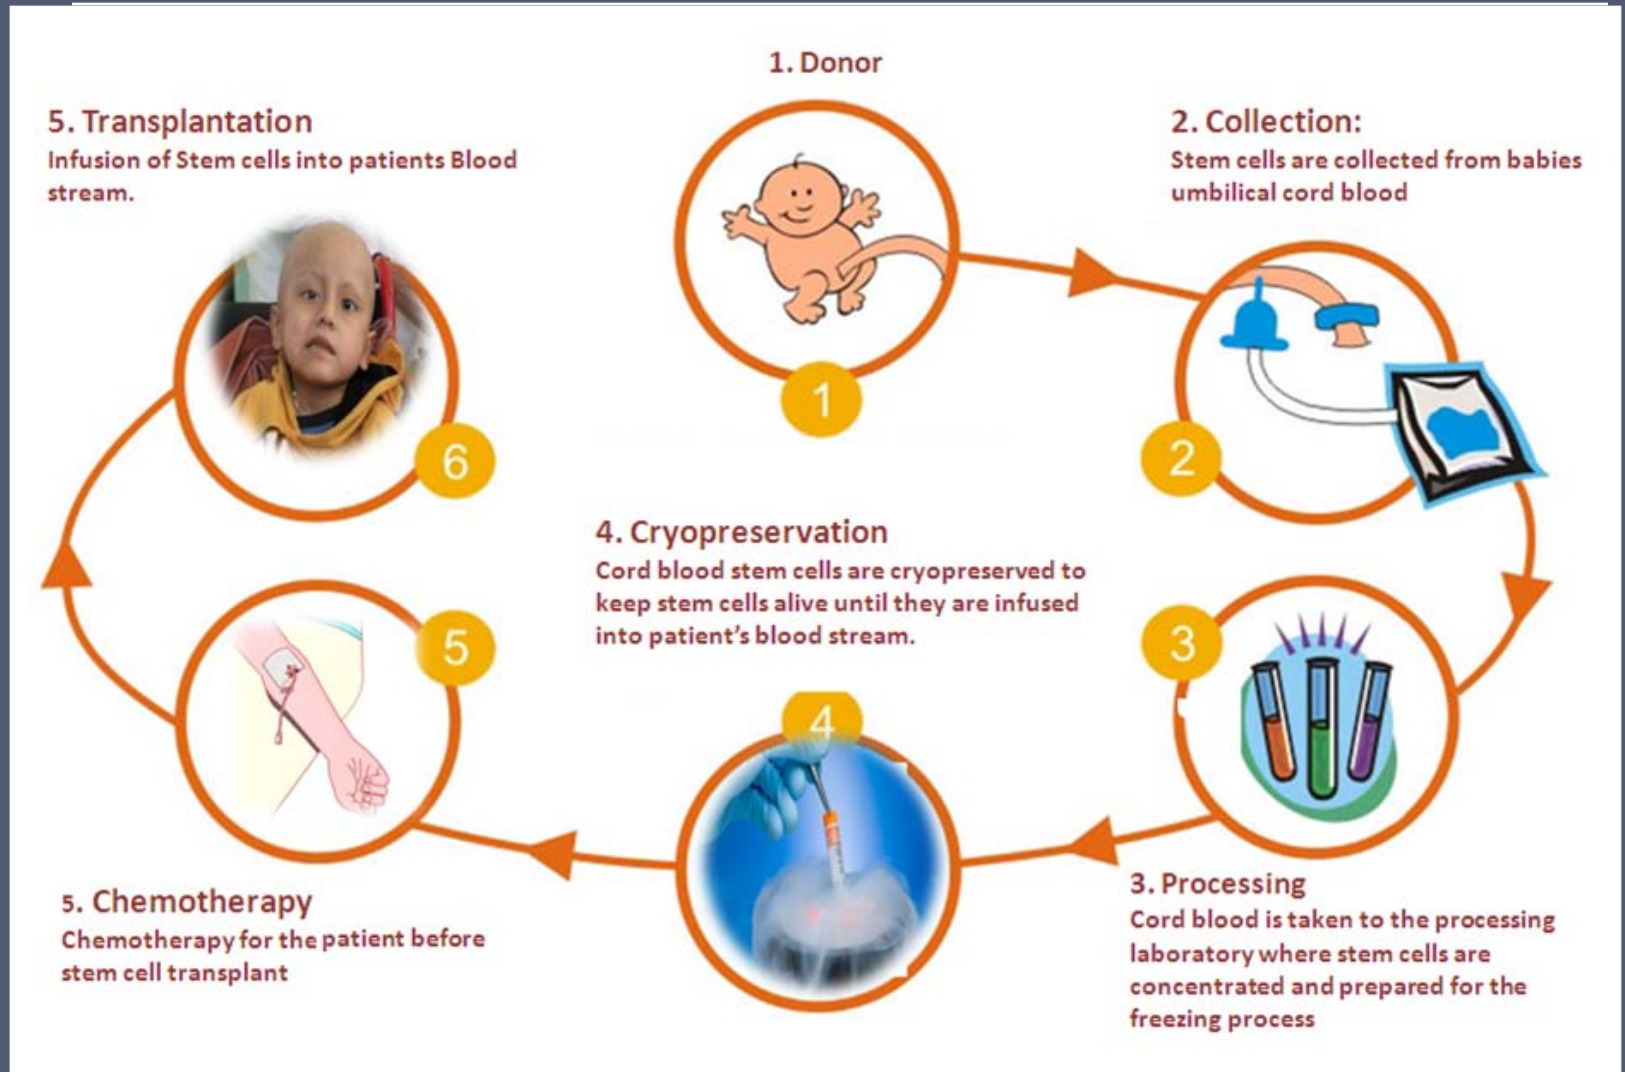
1. Donor

5. Transplantation
Infusion of Stem cells into patients Blood stream.

2. Collection:
Stem cells are collected from babies umbilical cord blood

1

6

2

4. Cryopreservation
Cord blood stem cells are cryopreserved to keep stem cells alive until they are infused into patient's blood stream.

5

3

4

5. Chemotherapy
Chemotherapy for the patient before stem cell transplant

3. Processing
Cord blood is taken to the processing laboratory where stem cells are concentrated and prepared for the freezing process